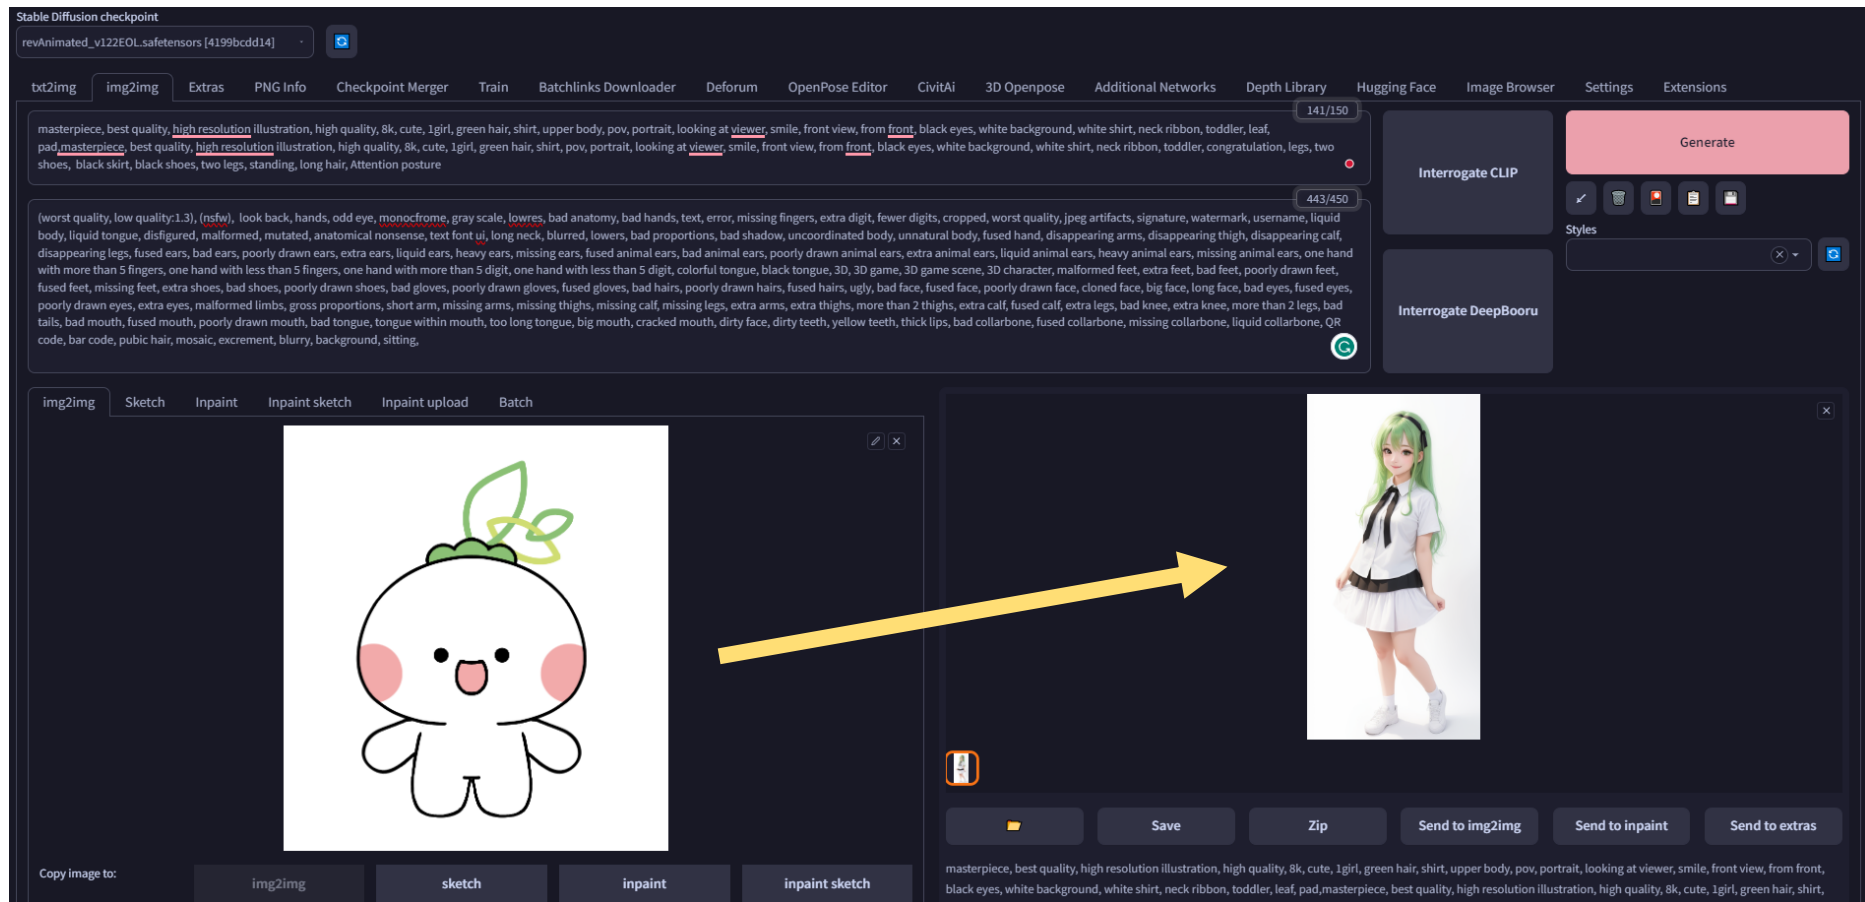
Stable Diffusion checkpoint

revAnimated_v122EOL.safetensors [4199bcdd14]

txt2img img2img Extras PNG Info Checkpoint Merger Train Batchlinks Downloader Deforum OpenPose Editor CivitAi 3D Openpose Additional Networks Depth Library Hugging Face Image Browser Settings Extensions

141/150

masterpiece, best quality, high resolution illustration, high quality, 8k, cute, 1girl, green hair, shirt, upper body, pov, portrait, looking at viewer, smile, front view, from front, black eyes, white background, white shirt, neck ribbon, toddler, leaf, pad,masterpiece, best quality, high resolution illustration, high quality, 8k, cute, 1girl, green hair, shirt, pov, portrait, looking at viewer, smile, front view, from front, black eyes, white background, white shirt, neck ribbon, toddler, congratulation, legs, two shoes, black skirt, black shoes, two legs, standing, long hair, Attention posture

443/450

(worst quality, low quality:1.3), (nsfw), look back, hands, odd eye, monocfrome, gray scale, lowres, bad anatomy, bad hands, text, error, missing fingers, extra digit, fewer digits, cropped, worst quality, jpeg artifacts, signature, watermark, username, liquid body, liquid tongue, disfigured, malformed, mutated, anatomical nonsense, text font ui, long neck, blurred, lowers, bad proportions, bad shadow, uncoordinated body, unnatural body, fused hand, disappearing arms, disappearing thigh, disappearing calf, disappearing legs, fused ears, bad ears, poorly drawn ears, extra ears, liquid ears, heavy ears, missing ears, fused animal ears, bad animal ears, poorly drawn animal ears, extra animal ears, liquid animal ears, heavy animal ears, missing animal ears, one hand with more than 5 fingers, one hand with less than 5 fingers, one hand with more than 5 digit, one hand with less than 5 digit, colorful tongue, black tongue, 3D, 3D game, 3D game scene, 3D character, malformed feet, extra feet, bad feet, poorly drawn feet, fused feet, missing feet, extra shoes, bad shoes, poorly drawn shoes, bad gloves, poorly drawn gloves, fused gloves, bad hairs, poorly drawn hairs, fused hairs, ugly, bad face, fused face, poorly drawn face, cloned face, big face, long face, bad eyes, fused eyes, poorly drawn eyes, extra eyes, malformed limbs, gross proportions, short arm, missing arms, missing thighs, missing calf, missing legs, extra arms, extra thighs, more than 2 thighs, extra calf, fused calf, extra legs, bad knee, extra knee, more than 2 legs, bad tails, bad mouth, fused mouth, poorly drawn mouth, bad tongue, tongue within mouth, too long tongue, big mouth, cracked mouth, dirty face, dirty teeth, yellow teeth, thick lips, bad collarbone, fused collarbone, missing collarbone, liquid collarbone, QR code, bar code, pubic hair, mosaic, excrement, blurry, background, sitting,

Interrogate CLIP

Interrogate DeepBooru

Generate

Styles

img2img Sketch Inpaint Inpaint sketch Inpaint upload Batch

Copy image to:

img2img sketch inpaint inpaint sketch

Save Zip Send to img2img Send to inpaint Send to extras

masterpiece, best quality, high resolution illustration, high quality, 8k, cute, 1girl, green hair, shirt, upper body, pov, portrait, looking at viewer, smile, front view, from front, black eyes, white background, white shirt, neck ribbon, toddler, leaf, pad,masterpiece, best quality, high resolution illustration, high quality, 8k, cute, 1girl, green hair, shirt,